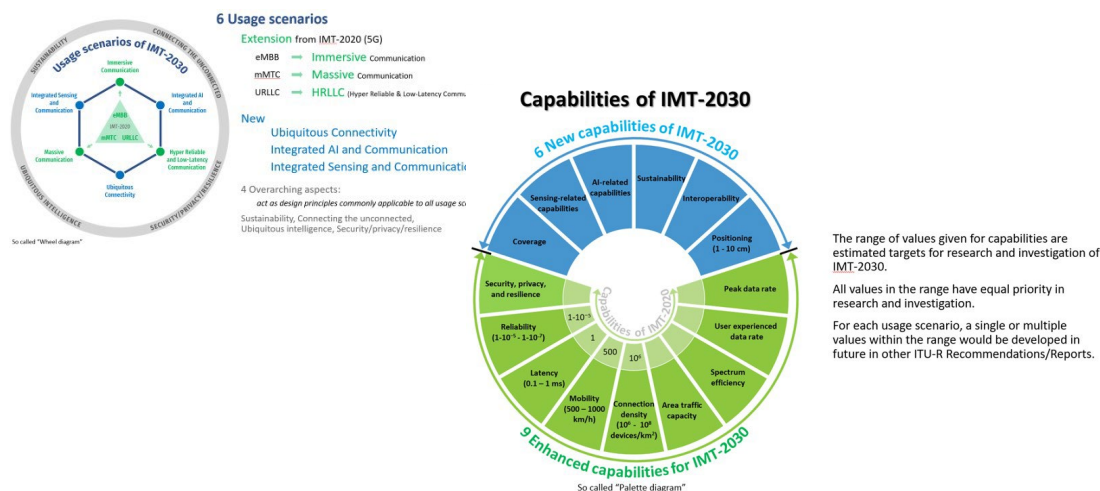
Usage scenarios of IMT-2030

SUSTAINABILITY

CONNECTING THE UNCONNECTED

UBIQUITOUS INTELLIGENCE

SECURITY/PRIVACY/RESILIENCE

Immersive Communication

Integrated Sensing and Communication

Integrated AI and Communication

eMBB

IMT-2020

mMTC

URLLC

Massive Communication

Hyper Reliable and Low-Latency Communication

Ubiquitous Connectivity

So called "Wheel diagram"

6 Usage scenarios

Extension from IMT-2020 (5G)

eMBB ⟹ Immersive Communication

mMTC ⟹ Massive Communication

URLLC ⟹ HRLLC (Hyper Reliable & Low-Latency Commu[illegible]

New

Ubiquitous Connectivity

Integrated AI and Communication

Integrated Sensing and Communicatio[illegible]

4 Overarching aspects:

act as design principles commonly applicable to all usage sc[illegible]

Sustainability, Connecting the unconnected, Ubiquitous intelligence, Security/privacy/resilience

Capabilities of IMT-2030

6 New capabilities of IMT-2030

Coverage

Sensing-related capabilities

AI-related capabilities

Sustainability

Interoperability

Positioning (1 - 10 cm)

Security, privacy, and resilience

Reliability ($1-10^{-5}$ - $1-10^{-7}$)

Latency (0.1 – 1 ms)

Mobility (500 – 1000 km/h)

Connection density ($10^6$ - $10^8$ devices/km$^2$)

Area traffic capacity

Spectrum efficiency

User experienced data rate

Peak data rate

Capabilities of IMT-2020

$1-10^{-5}$

1

500

$10^6$

9 Enhanced capabilities for IMT-2030

So called "Palette diagram"

The range of values given for capabilities are estimated targets for research and investigation of IMT-2030.

All values in the range have equal priority in research and investigation.

For each usage scenario, a single or multiple values within the range would be developed in future in other ITU-R Recommendations/Reports.